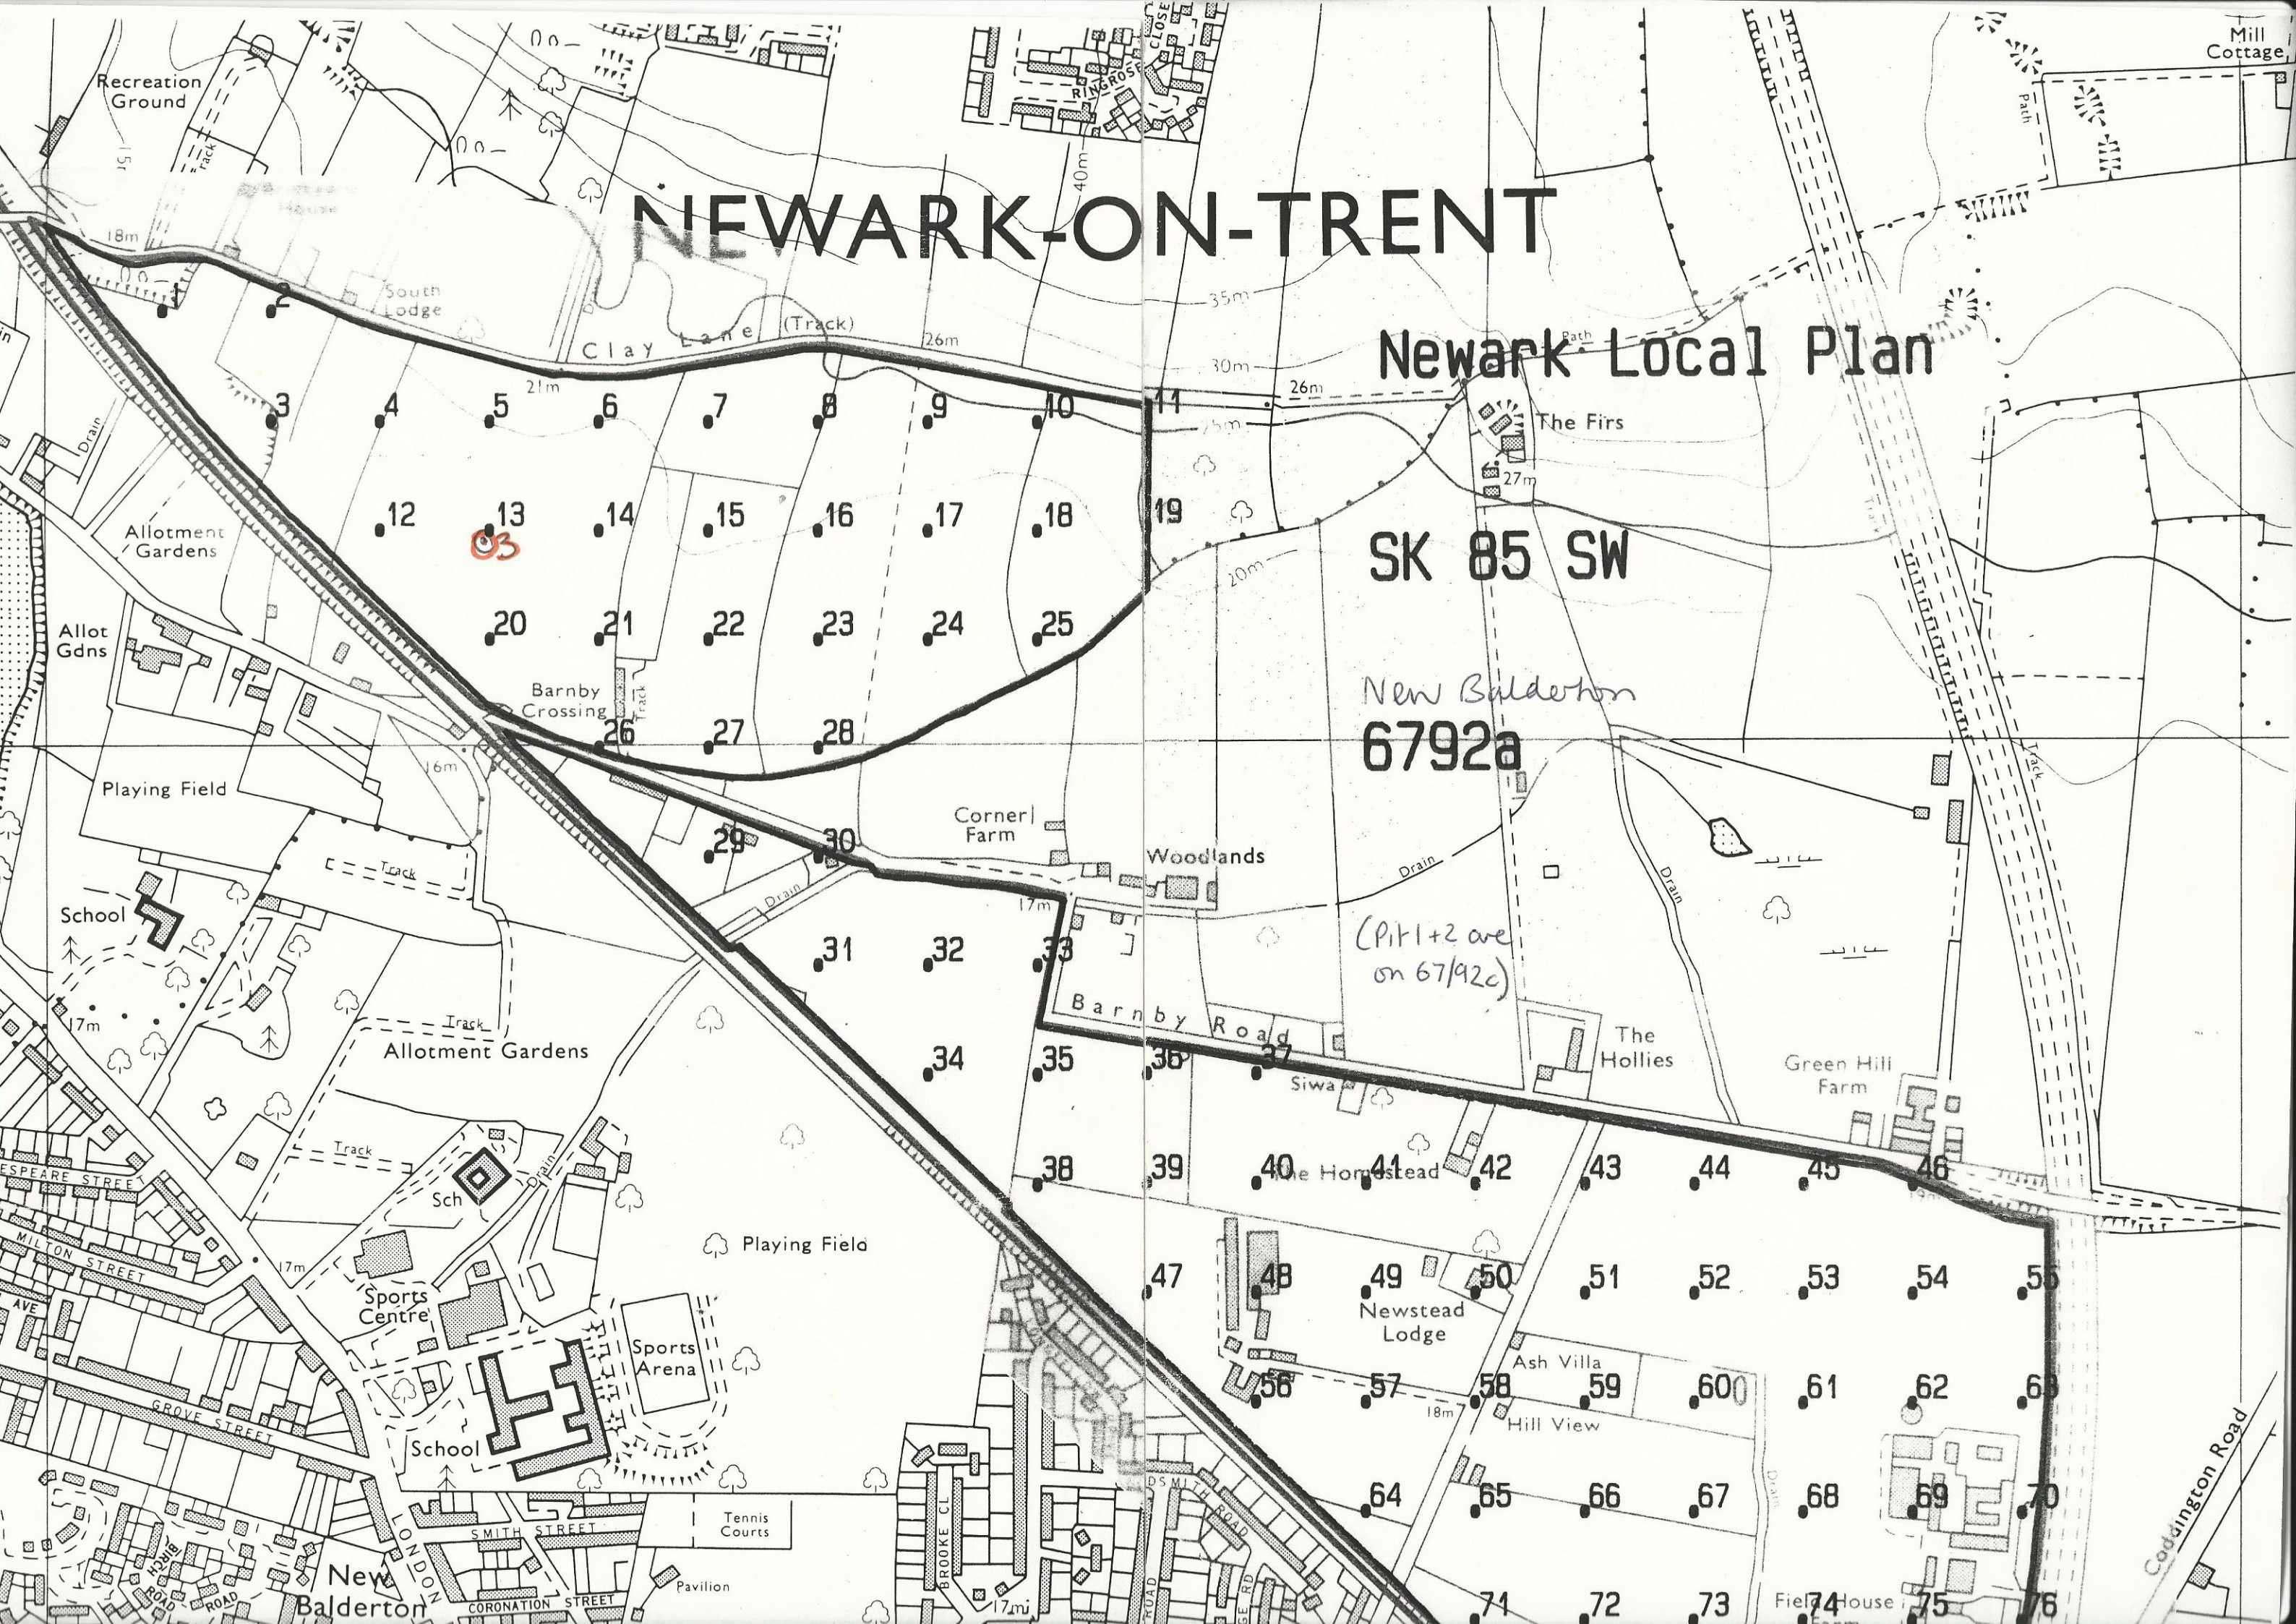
NEWARK-ON-TRENT

Newark Local Plan

SK 85 SW

New Balderton
6792a

(Pit 1+2 are on 67/92c)

Recreation Ground
Mill Cottage
Path
Track
15m
18m
South Lodge
Clay Lane (Track)
26m
21m
40m
35m
30m
26m
25m
27m
20m
RINGROSE CLOSE
The Firs
Path
Drain
Allotment Gardens
Allot Gdns
Barnby Crossing
Track
16m
Playing Field
Corner Farm
Woodlands
Drain
Drain
Track
School
17m
Track
17m
Barnby Road
Siwa
The Hollies
Green Hill Farm
Allotment Gardens
Track
Sch
Drain
The Homestead
Playing Field
ESPEARE STREET
MILTON STREET
AVE
17m
Sports Centre
Sports Arena
Newstead Lodge
Ash Villa
Hill View
18m
GROVE STREET
School
Tennis Courts
SMITH STREET
BROOKE CL
DSMITH ROAD
Coddington Road
Drain
BIRCH
ROAD
ROAD
New Balderton
LONDON
CORONATION STREET
Pavilion
17m
ROAD
GE RD
Field House
Track

1
2
3
4
5
6
7
8
9
10
11
12
13
03
14
15
16
17
18
19
20
21
22
23
24
25
26
27
28
29
30
31
32
33
34
35
36
37
38
39
40
41
42
43
44
45
46
47
48
49
50
51
52
53
54
55
56
57
58
59
60
61
62
63
64
65
66
67
68
69
70
71
72
73
74
75
76